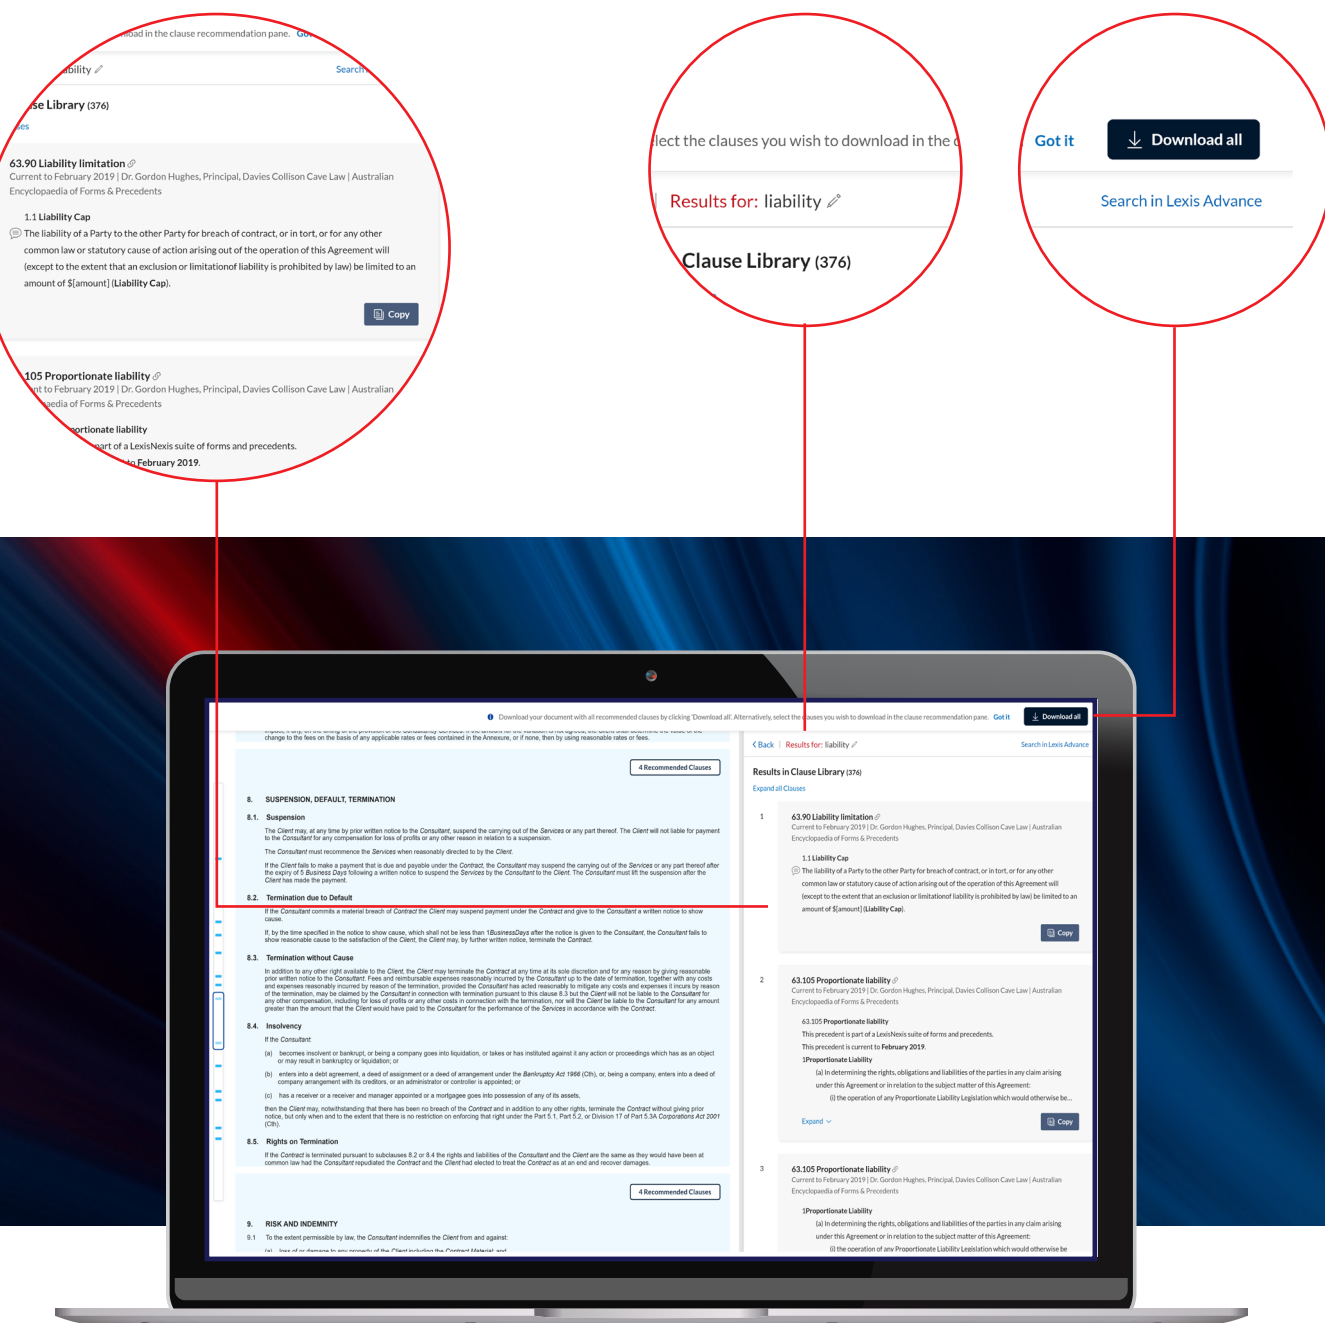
...oad in the clause recommendation pane. Go...

...ability

Search...

...se Library (376)

...es

63.90 Liability limitation

Current to February 2019 | Dr. Gordon Hughes, Principal, Davies Collison Cave Law | Australian Encyclopaedia of Forms & Precedents

1.1 Liability Cap

The liability of a Party to the other Party for breach of contract, or in tort, or for any other common law or statutory cause of action arising out of the operation of this Agreement will (except to the extent that an exclusion or limitationof liability is prohibited by law) be limited to an amount of $[amount] (Liability Cap).

Copy

...105 Proportionate liability

...nt to February 2019 | Dr. Gordon Hughes, Principal, Davies Collison Cave Law | Australian ...aedia of Forms & Precedents

...portionate liability

...art of a LexisNexis suite of forms and precedents.

...to February 2019.

...lect the clauses you wish to download in the c...

Results for: liability

Clause Library (376)

Got it

Download all

Search in Lexis Advance

Download your document with all recommended clauses by clicking 'Download all'. Alternatively, select the clauses you wish to download in the clause recommendation pane. Got it

Download all

change to the fees on the basis of any applicable rates or fees contained in the Annexure, or if none, then by using reasonable rates or fees.

4 Recommended Clauses

8. SUSPENSION, DEFAULT, TERMINATION

8.1. Suspension

The Client may, at any time by prior written notice to the Consultant, suspend the carrying out of the Services or any part thereof. The Client will not liable for payment to the Consultant for any compensation for loss of profits or any other reason in relation to a suspension.

The Consultant must recommence the Services when reasonably directed to by the Client.

If the Client fails to make a payment that is due and payable under the Contract, the Consultant may suspend the carrying out of the Services or any part thereof after the expiry of 5 Business Days following a written notice to suspend the Services by the Consultant to the Client. The Consultant must lift the suspension after the Client has made the payment.

8.2. Termination due to Default

If the Consultant commits a material breach of Contract the Client may suspend payment under the Contract and give to the Consultant a written notice to show cause.

If, by the time specified in the notice to show cause, which shall not be less than 1BusinessDays after the notice is given to the Consultant, the Consultant fails to show reasonable cause to the satisfaction of the Client, the Client may, by further written notice, terminate the Contract.

8.3. Termination without Cause

In addition to any other right available to the Client, the Client may terminate the Contract at any time at its sole discretion and for any reason by giving reasonable prior written notice to the Consultant. Fees and reimbursable expenses reasonably incurred by the Consultant up to the date of termination, together with any costs and expenses reasonably incurred by reason of the Consultant in connection with termination, provided the Consultant has acted reasonably to mitigate any costs and expenses incurred by reason of the termination, may be claimed by the Consultant subject to this clause 8.3 but the Client will not be liable to the Consultant for the expiry of any other compensation, including for loss of profits or any other costs in connection with the termination, nor will the Client be liable to the Consultant for any amount greater than the amount that the Client would have paid to the Consultant for the performance of the Services in accordance with the Contract.

8.4. Insolvency

If the Consultant:

(a) becomes insolvent or bankrupt, or being a company goes into liquidation, or takes or has instituted against it any action or proceedings which has as an object or may result in bankruptcy or liquidation; or

(b) enters into a debt agreement, a deed of assignment or a deed of arrangement under the Bankruptcy Act 1966 (Cth), or, being a company, enters into a deed of company arrangement with its creditors, or an administrator or controller is appointed; or

(c) has a receiver or a receiver and manager appointed or a mortgagee goes into possession of any of its assets,

then the Client may, notwithstanding that there has been no breach of the Contract and in addition to any other rights, terminate the Contract without giving prior notice, but only when and to the extent that there is no restriction on enforcing that right under the Part 5.1, Part 5.2, or Division 17 of Part 5.3A Corporations Act 2001 (Cth).

8.5. Rights on Termination

If the Contract is terminated pursuant to subclauses 8.2 or 8.4 the rights and liabilities of the Consultant and the Client are the same as they would have been at common law had the Consultant repudiated the Contract and the Client had elected to treat the Contract as at an end and recover damages.

4 Recommended Clauses

9. RISK AND INDEMNITY

9.1 To the extent permissible by law, the Consultant indemnifies the Client from and against:

Back | Results for: liability

Search in Lexis Advance

Results in Clause Library (376)

Expand all Clauses

1

63.90 Liability limitation

Current to February 2019 | Dr. Gordon Hughes, Principal, Davies Collison Cave Law | Australian Encyclopaedia of Forms & Precedents

1.1 Liability Cap

The liability of a Party to the other Party for breach of contract, or in tort, or for any other common law or statutory cause of action arising out of the operation of this Agreement will (except to the extent that an exclusion or limitation of liability is prohibited by law) be limited to an amount of $[amount] (Liability Cap).

Copy

2

63.105 Proportionate liability

Current to February 2019 | Dr. Gordon Hughes, Principal, Davies Collison Cave Law | Australian Encyclopaedia of Forms & Precedents

63.105 Proportionate liability

This precedent is part of a LexisNexis suite of forms and precedents.

This precedent is current to February 2019.

1Proportionate Liability

(a) In determining the rights, obligations and liabilities of the parties in any claim arising under this Agreement or in relation to the subject matter of this Agreement:

(i) the operation of any Proportionate Liability Legislation which would otherwise be...

Expand

Copy

3

63.105 Proportionate liability

Current to February 2019 | Dr. Gordon Hughes, Principal, Davies Collison Cave Law | Australian Encyclopaedia of Forms & Precedents

1Proportionate Liability

(a) In determining the rights, obligations and liabilities of the parties in any claim arising under this Agreement or in relation to the subject matter of this Agreement:

(i) the operation of any Proportionate Liability Legislation which would otherwise be